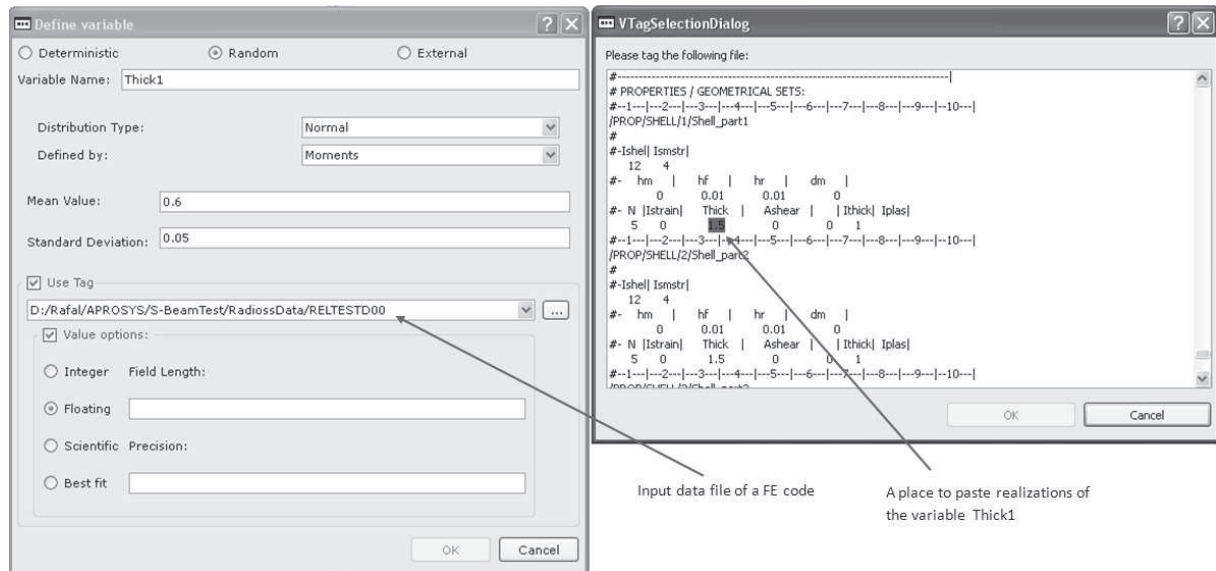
Define variable

? X

○ Deterministic ⦿ Random ○ External

Variable Name: Thick1

Distribution Type: Normal

Defined by: Moments

Mean Value: 0.6

Standard Deviation: 0.05

☑ Use Tag

D:/Rafal/APROSYS/S-BeamTest/RadiossData/RELTESTD00

...

☑ Value options:

○ Integer Field Length:

⦿ Floating

○ Scientific Precision:

○ Best fit

OK Cancel

VTagSelectionDialog

? X

Please tag the following file:

#---------------------------------------------------------------------------|
# PROPERTIES / GEOMETRICAL SETS:
#--1---|---2---|---3---|---4---|---5---|---6---|---7---|---8---|---9---|--10---|
/PROP/SHELL/1/Shell_part1
#
#-Ishell| Ismstr|
12 4
#- hm | hf | hr | dm |
0 0.01 0.01 0
#- N |Istrain| Thick | Ashear | | Ithick| Iplas|
5 0 1.5 0 0 1
#--1---|---2---|---3---|---4---|---5---|---6---|---7---|---8---|---9---|--10---|
/PROP/SHELL/2/Shell_part2
#
#-Ishell| Ismstr|
12 4
#- hm | hf | hr | dm |
0 0.01 0.01 0
#- N |Istrain| Thick | Ashear | | Ithick| Iplas|
5 0 1.5 0 0 1
#--1---|---2---|---3---|---4---|---5---|---6---|---7---|---8---|---9---|--10---|
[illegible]

OK Cancel

Input data file of a FE code

A place to paste realizations of the variable Thick1